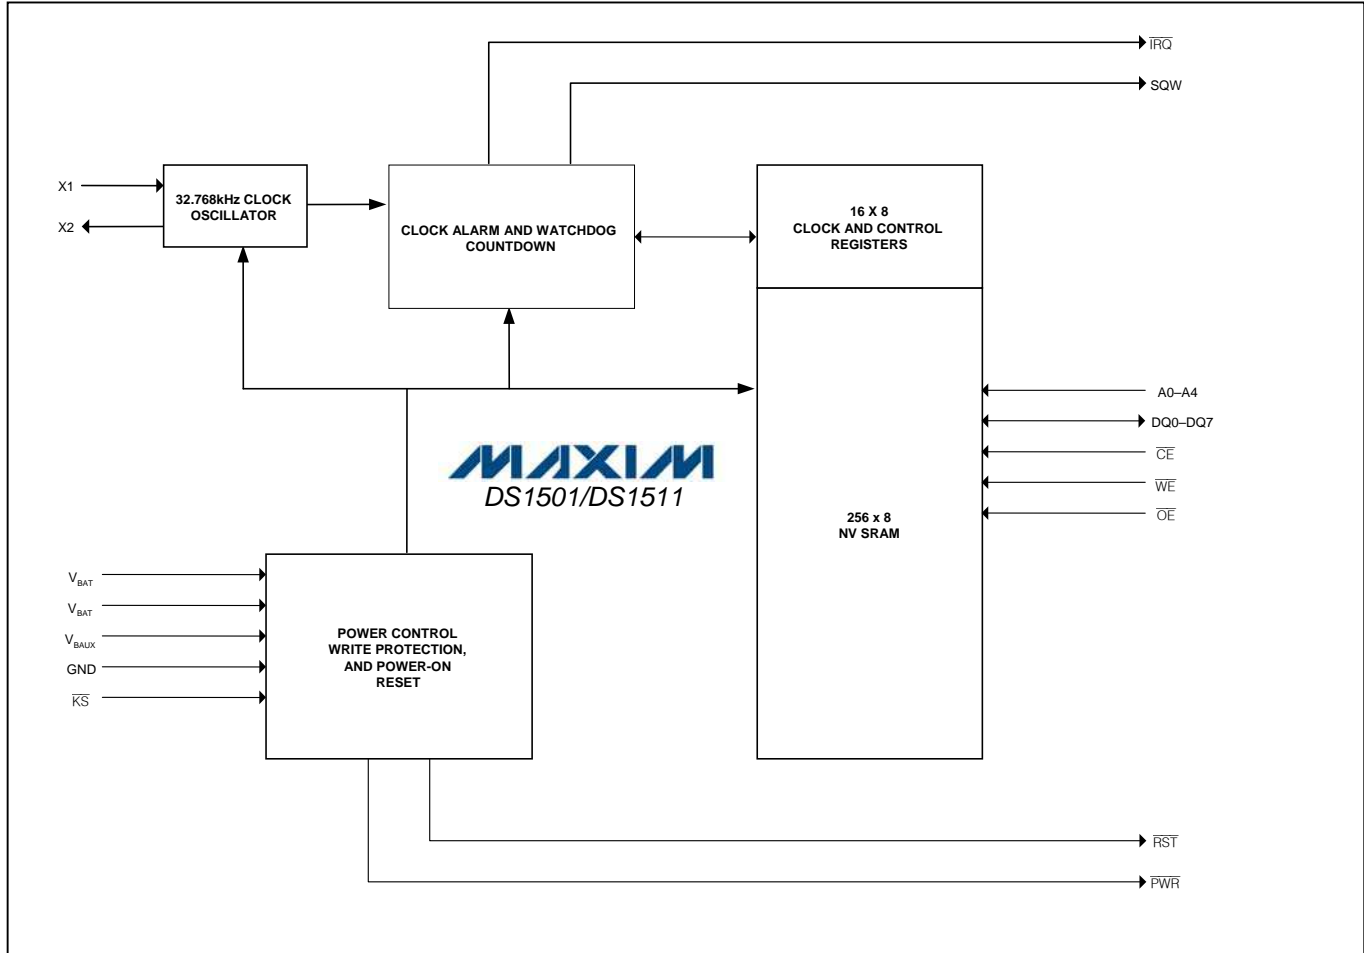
$\overline{IRQ}$

SQW

X1

X2

32.768kHz CLOCK OSCILLATOR

CLOCK ALARM AND WATCHDOG COUNTDOWN

16 X 8
CLOCK AND CONTROL REGISTERS

A0–A4

DQ0–DQ7

$\overline{CE}$

$\overline{WE}$

$\overline{OE}$

MAXIM
DS1501/DS1511

256 x 8
NV SRAM

$V_{BAT}$

$V_{BAT}$

$V_{BAUX}$

GND

$\overline{KS}$

POWER CONTROL WRITE PROTECTION, AND POWER-ON RESET

$\overline{RST}$

$\overline{PWR}$